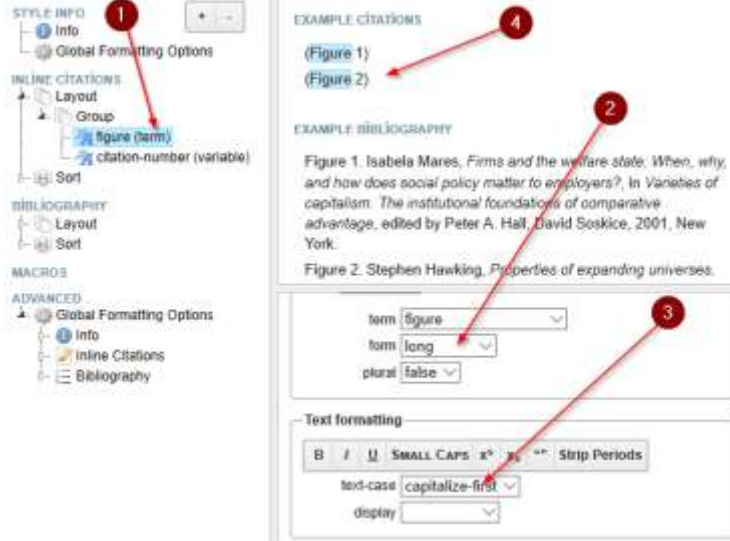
STYLE INFO
Info
Global Formatting Options
INLINE CITATIONS
Layout
Group
figure (term)
citation-number (variable)
Sort
BIBLIOGRAPHY
Layout
Sort
MACROS
ADVANCED
Global Formatting Options
Info
Inline Citations
Bibliography

+ -

1

EXAMPLE CITATIONS

4

(Figure 1)
(Figure 2)

EXAMPLE BIBLIOGRAPHY

2

Figure 1. Isabela Mares, *Firms and the welfare state. When, why, and how does social policy matter to employers?*, In *Varieties of capitalism. The institutional foundations of comparative advantage*, edited by Peter A. Hall, David Soskice, 2001, New York.

Figure 2. Stephen Hawking, *Properties of expanding universes.*

3

term figure
form long
plural false

Text formatting

B I U SMALL CAPS x² x₂ "" Strip Periods

text-case capitalize-first
display